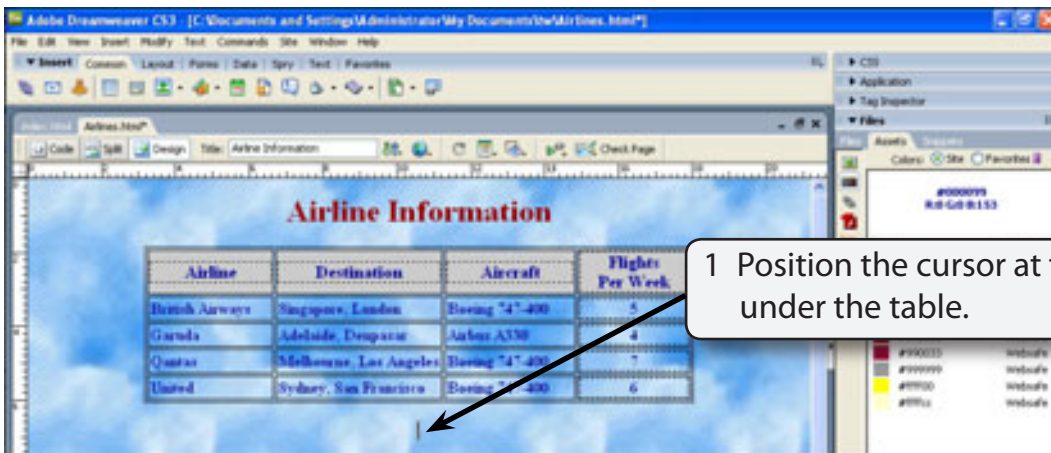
Adobe Dreamweaver CS3 - [C:\Documents and Settings\Administrator\My Documents\dw\Airlines.html*]

File Edit View Insert Modify Text Commands Site Window Help

▼ Insert Common Layout Forms Data Spry Text Favorites

Index.html Airlines.html*

Code Split Design Title: Airline Information Check Page

▶ CSS
▶ Application
▶ Tag Inspector
▼ Files

Files Assets Snippets

Colors: Site Favorites

#000099
R:0 G:0 B:153

Airline Information

| Airline | Destination | Aircraft | Flights Per Week |
|---|---|---|---|
| British Airways | Singapore, London | Boeing 747-400 | 5 |
| Garuda | Adelaide, Denpasar | Airbus A330 | 4 |
| Qantas | Melbourne, Los Angeles | Boeing 747-400 | 7 |
| United | Sydney, San Francisco | Boeing 747-400 | 6 |

1 Position the cursor at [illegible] under the table.

#990033 Websafe
#999999 Websafe
#FFFF00 Websafe
#FFFFCC Websafe